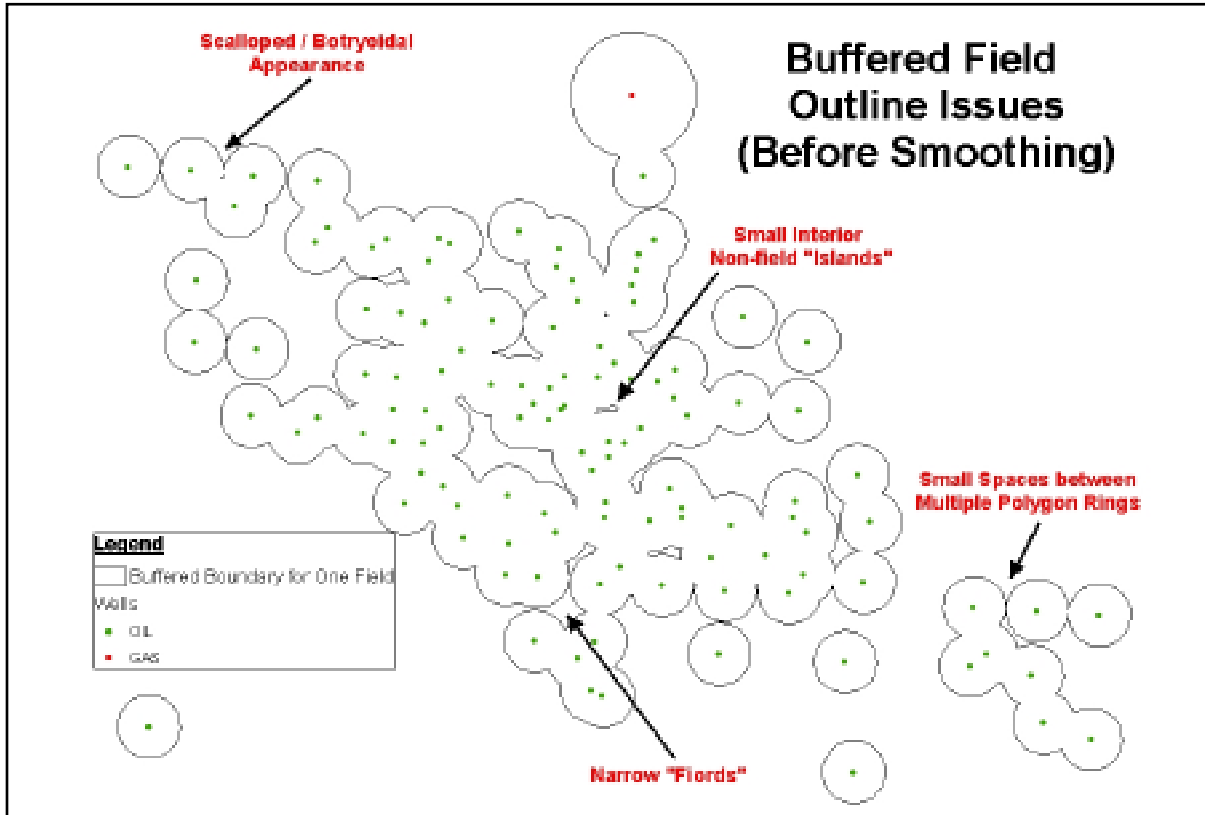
Buffered Field Outline Issues (Before Smoothing)

Scalloped / Botryoidal Appearance

Small Interior Non-field "Islands"

Small Spaces between Multiple Polygon Rings

Narrow "Fiords"

Legend

Buffered Boundary for One Field

Wells

OIL

GAS